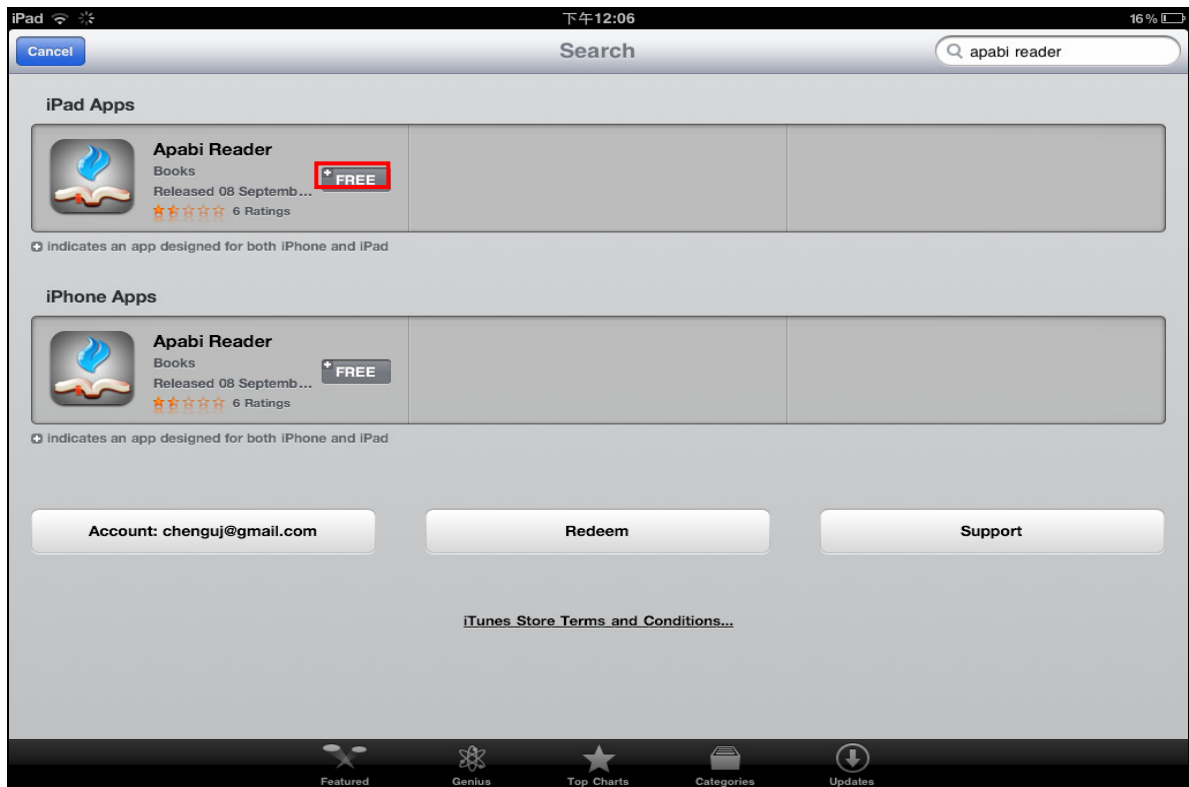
iPad 下午12:06 16%

Cancel Search apabi reader

iPad Apps

Apabi Reader
Books
Released 08 Septemb...
6 Ratings
FREE

indicates an app designed for both iPhone and iPad

iPhone Apps

Apabi Reader
Books
Released 08 Septemb...
6 Ratings
FREE

indicates an app designed for both iPhone and iPad

Account: chenguj@gmail.com

Redeem

Support

iTunes Store Terms and Conditions...

Featured Genius Top Charts Categories Updates